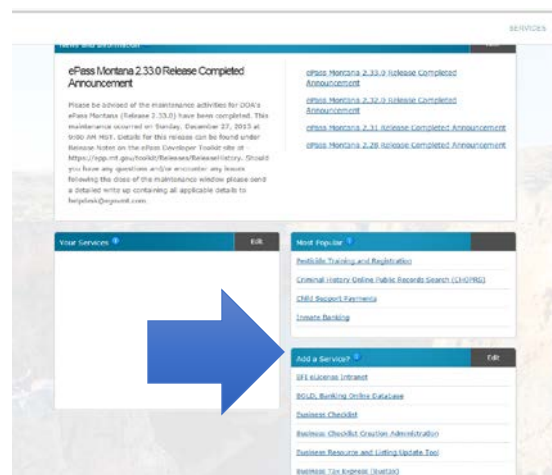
SERVICES

News and Information

ePass Montana 2.33.0 Release Completed Announcement

Please be advised of the maintenance activities for DOA's ePass Montana (Release 2.33.0) have been completed. This maintenance occurred on Sunday, December 27, 2015 at 9:00 AM MST. Details for this release can be found under Release Notes on the ePass Developer Toolkit site at https://app.mt.gov/toolkit/Releases/ReleaseHistory. Should you have any questions and/or encounter any issues following the close of the maintenance window please send a detailed write up containing all applicable details to helpdesk@mt.gov.com.

ePass Montana 2.33.0 Release Completed Announcement

ePass Montana 2.32.0 Release Completed Announcement

ePass Montana 2.31 Release Completed Announcement

ePass Montana 2.28 Release Completed Announcement

Your Services

Edit

Most Popular

Pesticide Training and Registration

Criminal History Online Public Records Search (CHOPRS)

Child Support Payments

Inmate Banking

Add a Service?

Edit

SFE eLicense Intranet

BOLD, Banking Online Database

Business Checklist

Business Checklist Creation Administration

Business Resource and Listing Update Tool

Business Tax Express (Bustax)